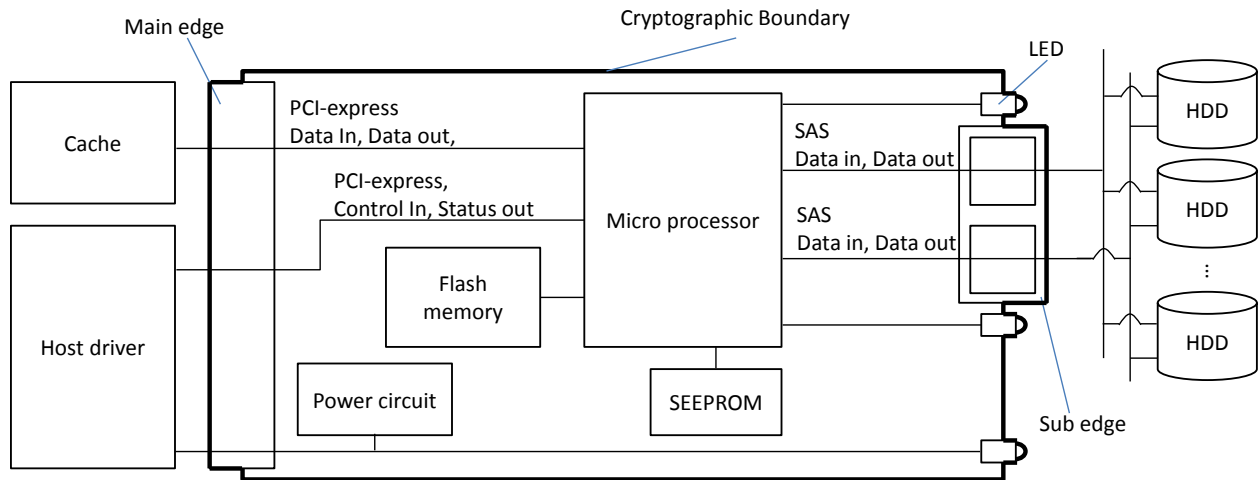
Main edge

Cryptographic Boundary

LED

Cache

PCI-express
Data In, Data out,

PCI-express,
Control In, Status out

Micro processor

SAS
Data in, Data out

SAS
Data in, Data out

HDD

HDD

⋮

HDD

Host driver

Flash memory

Power circuit

SEEPROM

Sub edge